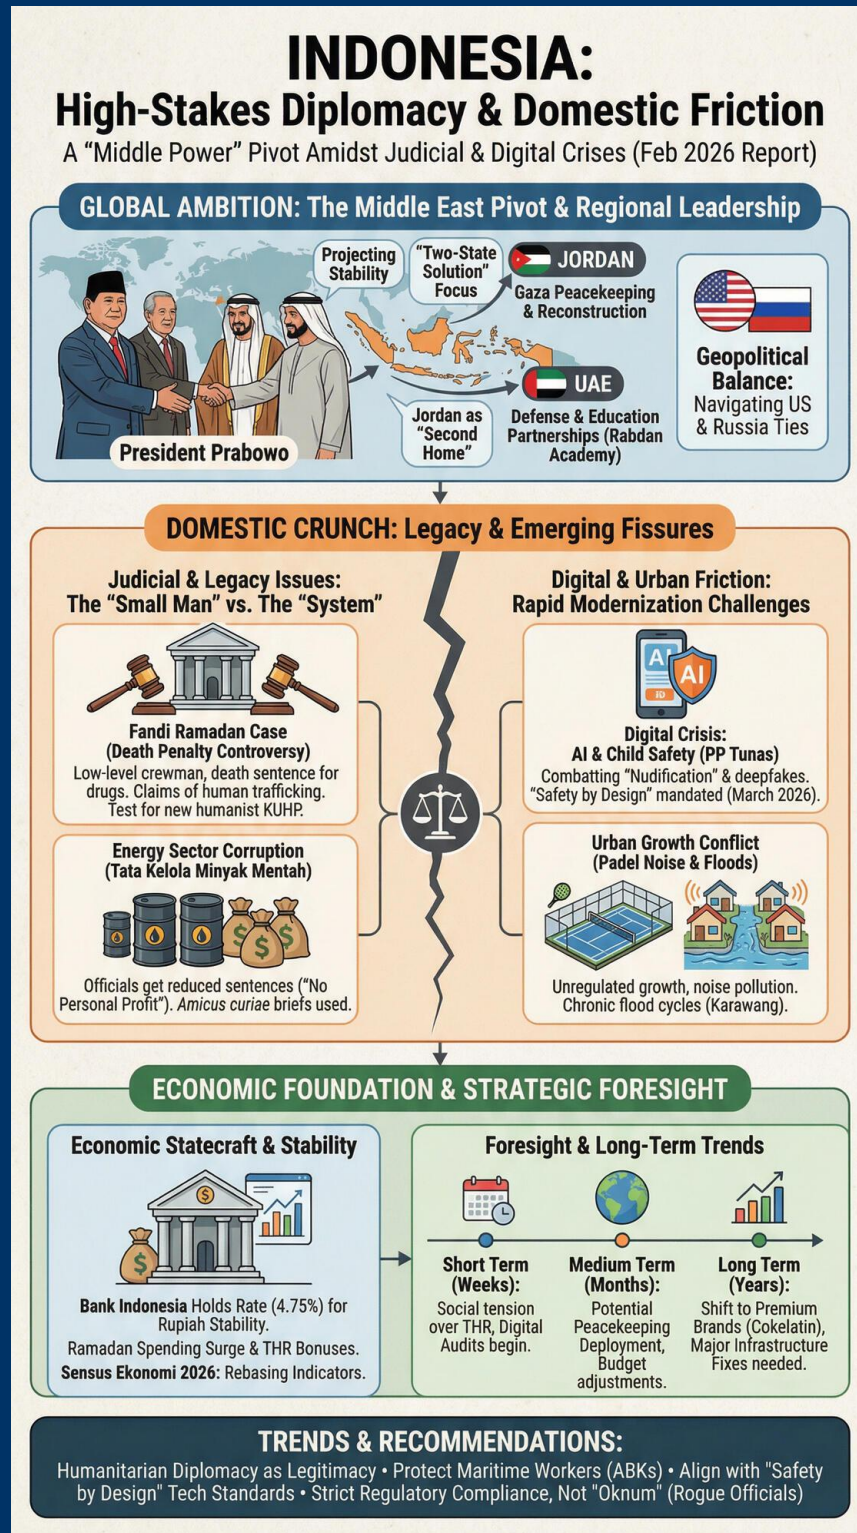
INDONESIA:
High-Stakes Diplomacy & Domestic Friction
A "Middle Power" Pivot Amidst Judicial & Digital Crises (Feb 2026 Report)

GLOBAL AMBITION: The Middle East Pivot & Regional Leadership

Projecting Stability

"Two-State Solution" Focus

JORDAN
Gaza Peacekeeping & Reconstruction

UAE
Defense & Education Partnerships (Rabdan Academy)

Jordan as "Second Home"

President Prabowo

Geopolitical Balance:
Navigating US & Russia Ties

DOMESTIC CRUNCH: Legacy & Emerging Fissures

Judicial & Legacy Issues:
The "Small Man" vs. The "System"

Fandi Ramadan Case
(Death Penalty Controversy)
Low-level crewman, death sentence for drugs. Claims of human trafficking. Test for new humanist KUHP.

Energy Sector Corruption
(Tata Kelola Minyak Mentah)
Officials get reduced sentences ("No Personal Profit"). Amicus curiae briefs used.

Digital & Urban Friction:
Rapid Modernization Challenges

AI
ID
AI

Digital Crisis:
AI & Child Safety (PP Tunas)
Combatting "Nudification" & deepfakes. "Safety by Design" mandated (March 2026).

Urban Growth Conflict
(Padel Noise & Floods)
Unregulated growth, noise pollution. Chronic flood cycles (Karawang).

ECONOMIC FOUNDATION & STRATEGIC FORESIGHT

Economic Statecraft & Stability

Bank Indonesia Holds Rate (4.75%) for Rupiah Stability.
Ramadan Spending Surge & THR Bonuses.
Sensus Ekonomi 2026: Rebasing Indicators.

Foresight & Long-Term Trends

Short Term (Weeks):
Social tension over THR, Digital Audits begin.

Medium Term (Months):
Potential Peacekeeping Deployment, Budget adjustments.

Long Term (Years):
Shift to Premium Brands (Cokelatin), Major Infrastructure Fixes needed.

TRENDS & RECOMMENDATIONS:
Humanitarian Diplomacy as Legitimacy • Protect Maritime Workers (ABKs) • Align with "Safety by Design" Tech Standards • Strict Regulatory Compliance, Not "Oknum" (Rogue Officials)